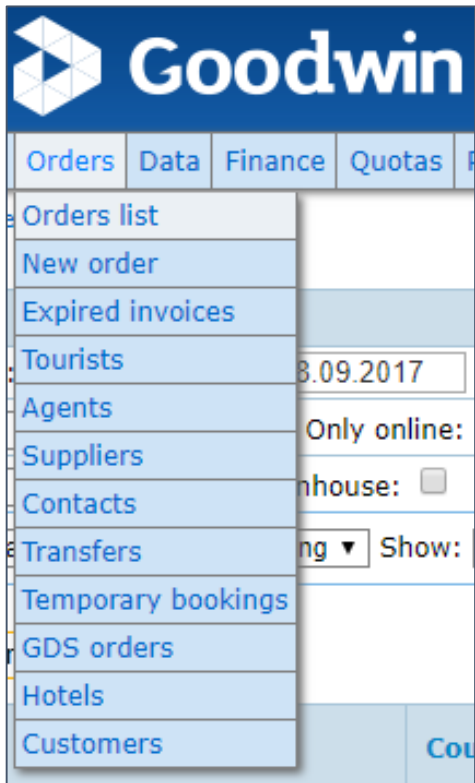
Goodwin

Orders Data Finance Quotas

Orders list
New order
Expired invoices
Tourists
Agents
Suppliers
Contacts
Transfers
Temporary bookings
GDS orders
Hotels
Customers

8.09.2017
Only online:
nhouse:
ng ▾ Show:
Cou